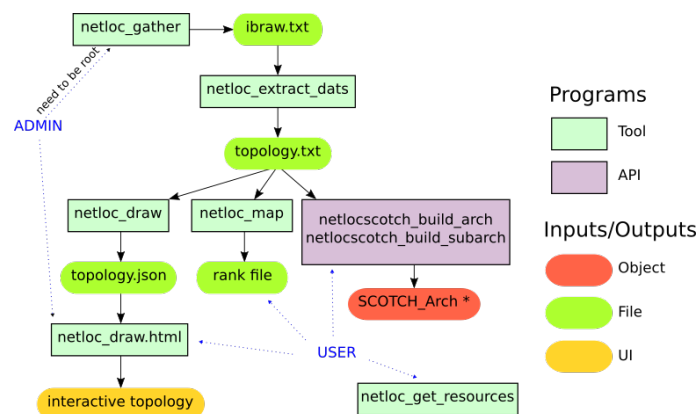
netloc_gather
ibraw.txt
need to be root
ADMIN
netloc_extract_dats
topology.txt
netloc_draw
netloc_map
netlocscotch_build_arch
netlocscotch_build_subarch
topology.json
rank file
SCOTCH_Arch *
netloc_draw.html
USER
interactive topology
netloc_get_resources

Programs
Tool
API
Inputs/Outputs
Object
File
UI